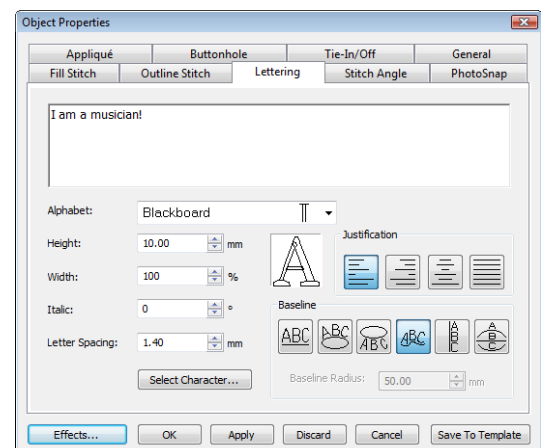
Object Properties

Appliqué | Buttonhole | Tie-In/Off | General
Fill Stitch | Outline Stitch | Lettering | Stitch Angle | PhotoSnap

I am a musician!

Alphabet: Blackboard

Height: 10.00 mm

Width: 100 %

Italic: 0 °

Letter Spacing: 1.40 mm

Select Character...

Justification

Baseline

ABC ABC ABC ABC ABC ABC

Baseline Radius: 50.00 mm

Effects... OK Apply Discard Cancel Save To Template